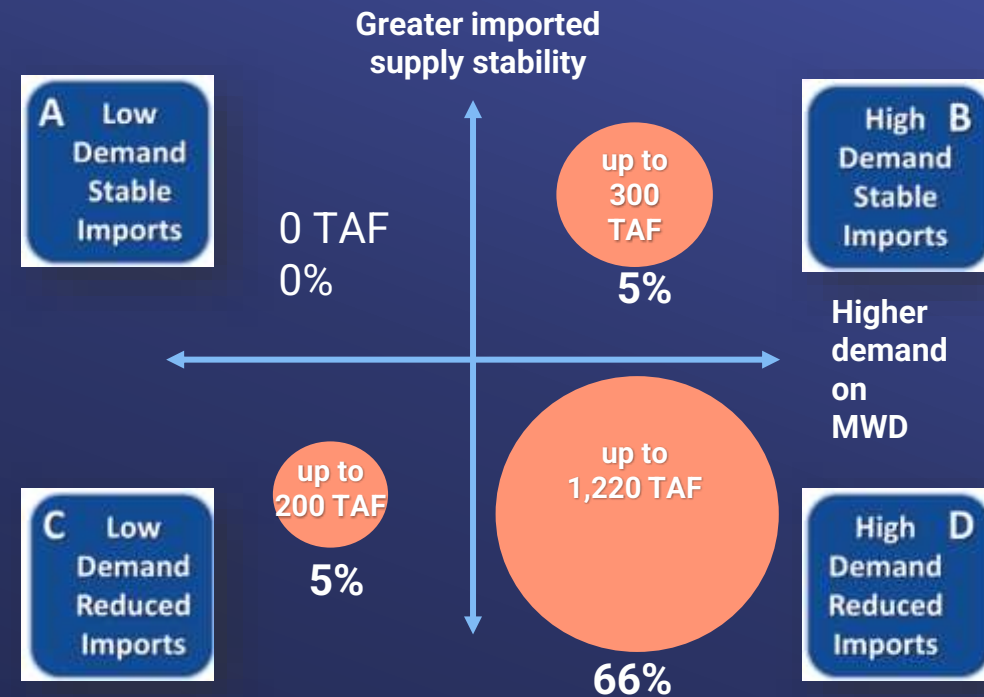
Greater imported supply stability

A Low Demand Stable Imports

0 TAF
0%

up to 300 TAF
5%

High B Demand Stable Imports

Higher demand on MWD

up to 200 TAF
5%

up to 1,220 TAF
66%

C Low Demand Reduced Imports

High D Demand Reduced Imports